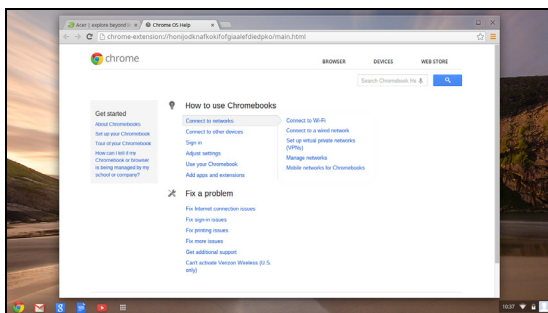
Acer | explore beyond
Chrome OS Help
chrome-extension://honijodknafkokifofgiaalefdiedpko/main.html

chrome

BROWSER
DEVICES
WEB STORE

Search Chromebook He

Get started
About Chromebooks
Set up your Chromebook
Tour of your Chromebook
How can I tell if my Chromebook or browser is being managed by my school or company?

How to use Chromebooks

Connect to networks
Connect to other devices
Sign in
Adjust settings
Use your Chromebook
Add apps and extensions

Connect to Wi-Fi
Connect to a wired network
Set up virtual private networks (VPNs)
Manage networks
Mobile networks for Chromebooks

Fix a problem

Fix Internet connection issues
Fix sign-in issues
Fix printing issues
Fix more issues
Get additional support
Can't activate Verizon Wireless (U.S. only)

10:37